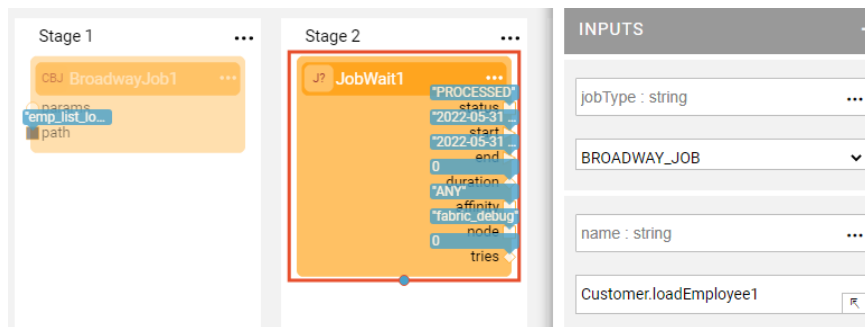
Stage 1 ...

CBJ BroadwayJob1 ...

params
"emp_list_lo...
path

Stage 2 ...

J? JobWait1 ...

"PROCESSED"
status
"2022-05-31 ...
start
"2022-05-31 ...
end
0
duration
"ANY"
affinity
"fabric_debug"
node
0
tries

INPUTS

jobType : string ...

BROADWAY_JOB

name : string ...

Customer.loadEmployee1